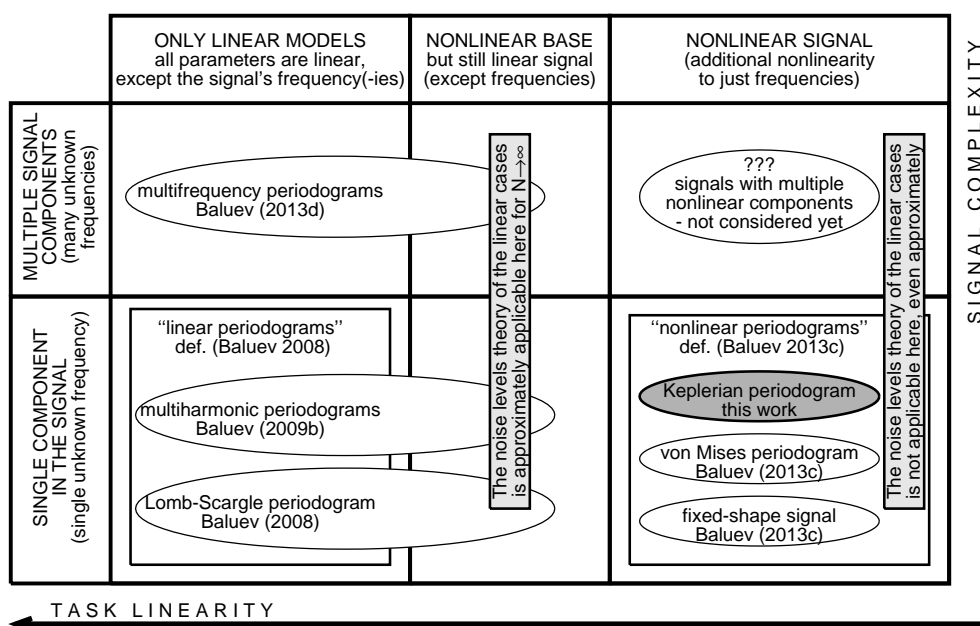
| | ONLY LINEAR MODELS all parameters are linear, except the signal's frequency(-ies) | NONLINEAR BASE but still linear signal (except frequencies) | NONLINEAR SIGNAL (additional nonlinearity to just frequencies) |
|---|---|---|---|
| MULTIPLE SIGNAL COMPONENTS (many unknown frequencies) | multifrequency periodograms Baluev (2013d) | The noise levels theory of the linear cases is approximately applicable here for $N\to\infty$ | ??? signals with multiple nonlinear components - not considered yet |
| SINGLE COMPONENT IN THE SIGNAL (single unknown frequency) | "linear periodograms" def. (Baluev 2008) multiharmonic periodograms Baluev (2009b) Lomb-Scargle periodogram Baluev (2008) | | "nonlinear periodograms" def. (Baluev 2013c) Keplerian periodogram this work von Mises periodogram Baluev (2013c) fixed-shape signal Baluev (2013c) The noise levels theory of the linear cases is not applicable here, even approximately |

SIGNAL COMPLEXITY

TASK LINEARITY